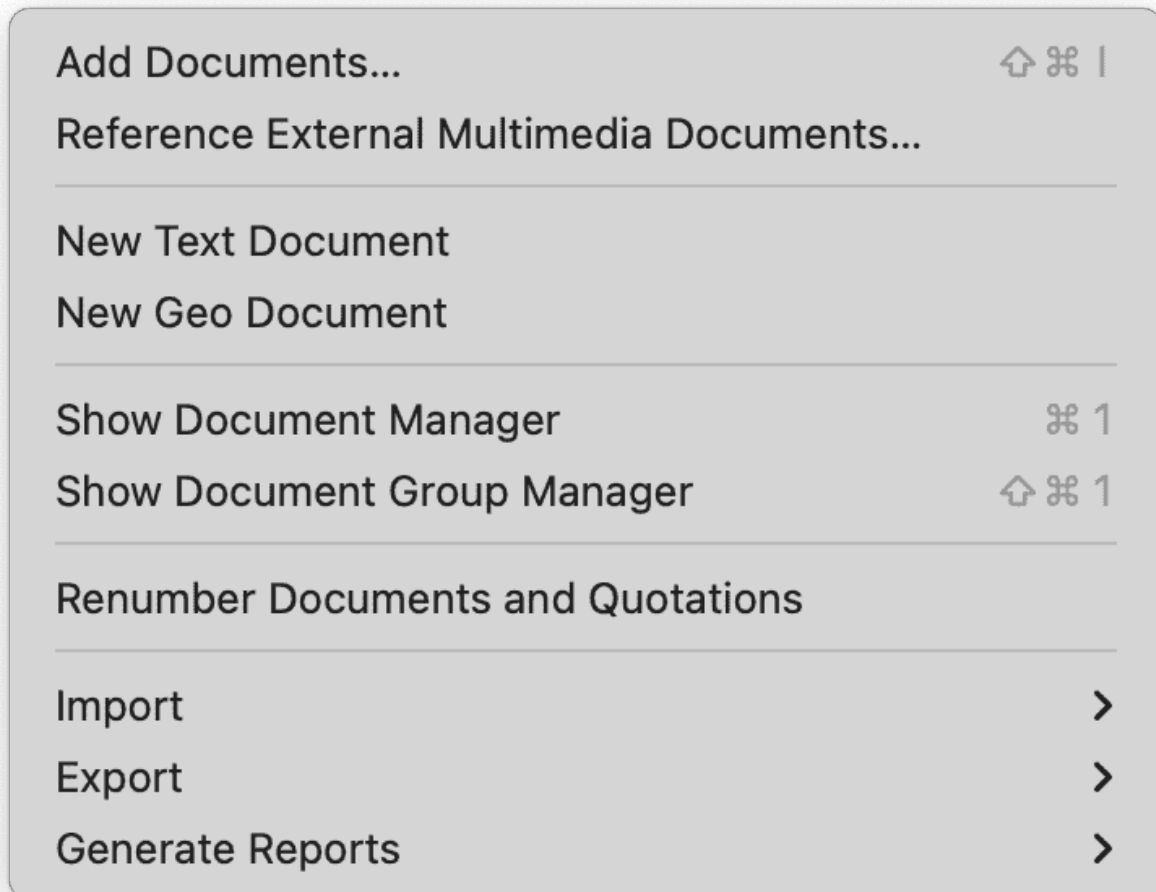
Add Documents... ⇧⌘I
Reference External Multimedia Documents...

New Text Document
New Geo Document

Show Document Manager ⌘1
Show Document Group Manager ⇧⌘1

Renumber Documents and Quotations

Import >
Export >
Generate Reports >